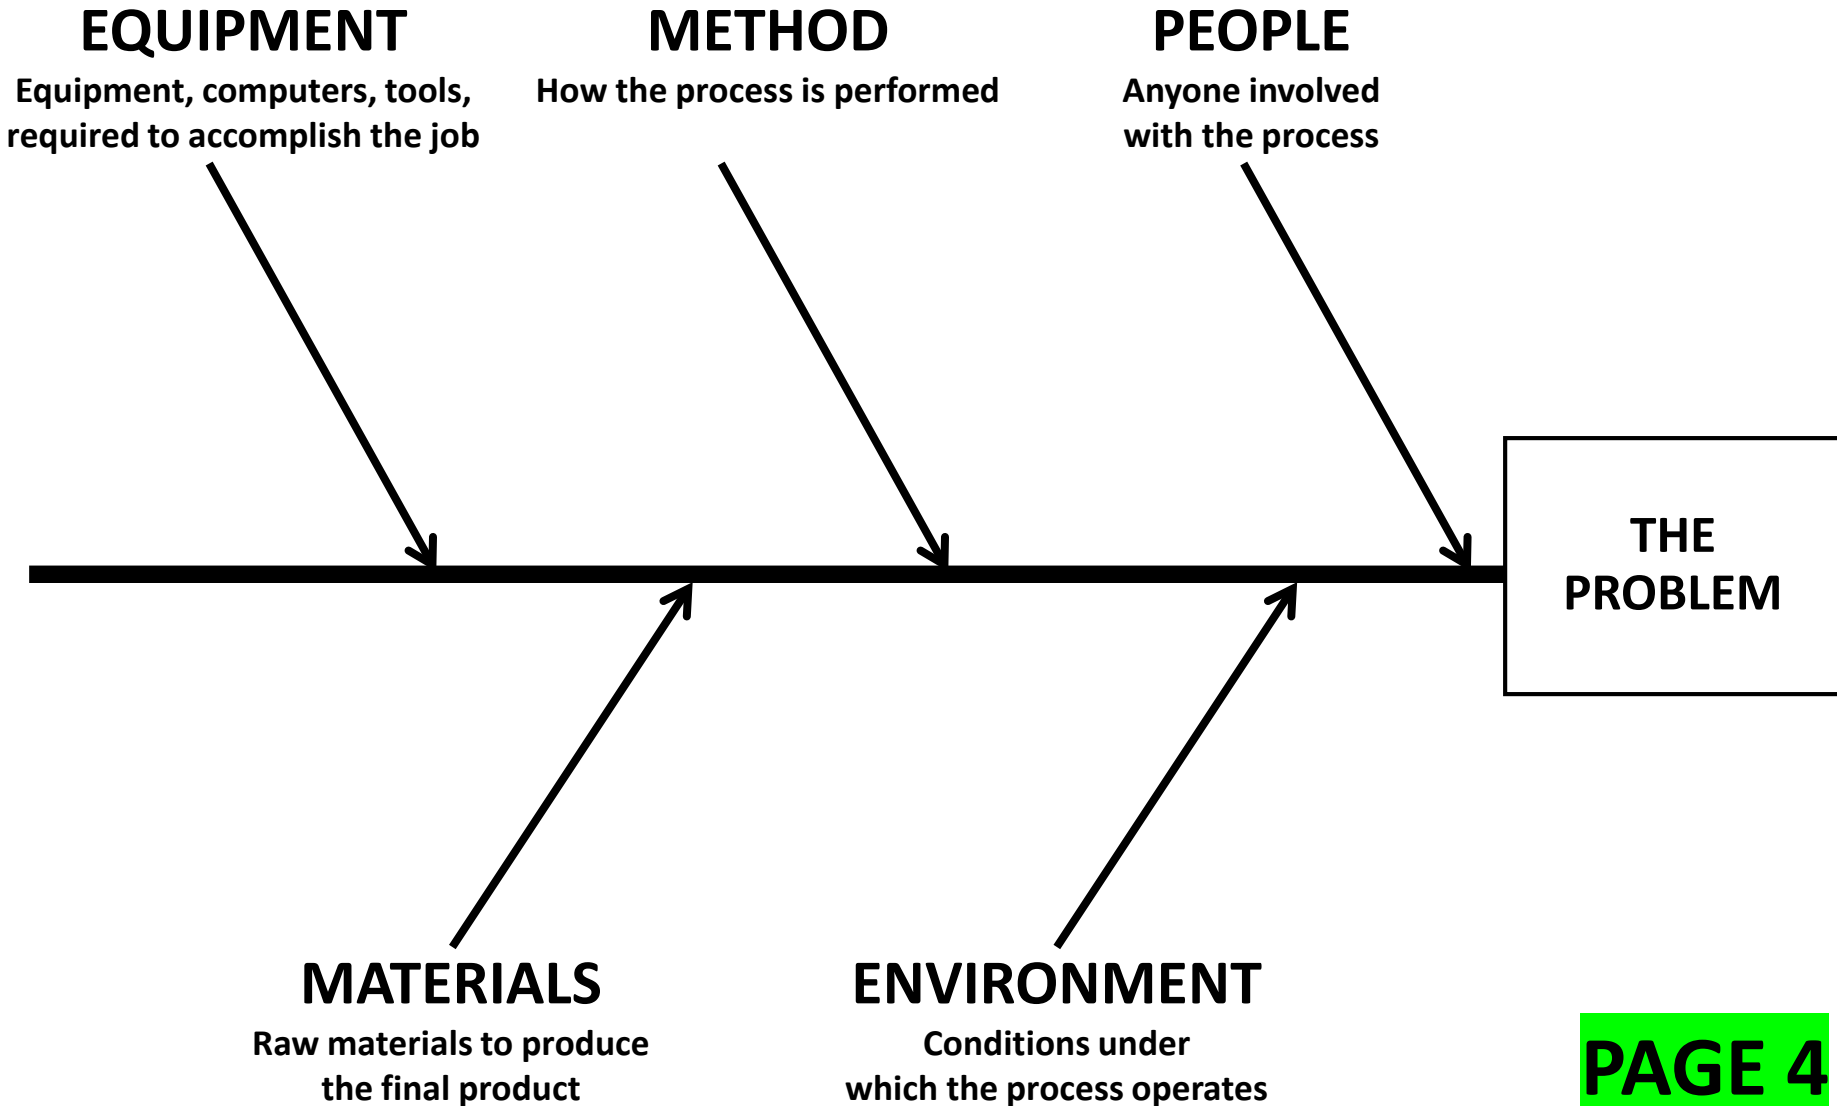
EQUIPMENT
Equipment, computers, tools, required to accomplish the job

METHOD
How the process is performed

PEOPLE
Anyone involved with the process

THE PROBLEM

MATERIALS
Raw materials to produce the final product

ENVIRONMENT
Conditions under which the process operates

PAGE 4